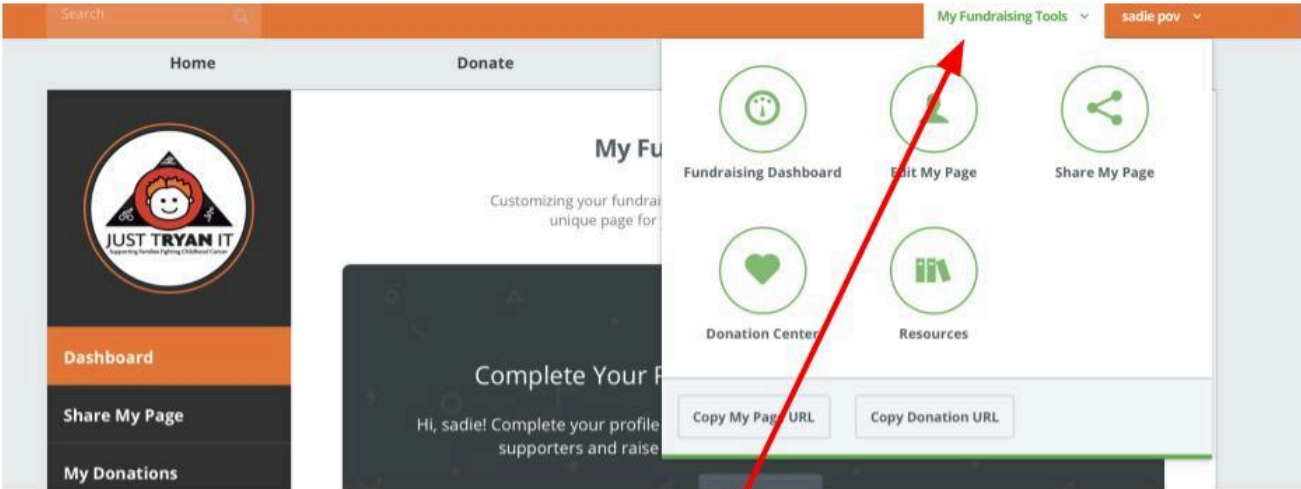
Search

My Fundraising Tools

sadie pov

Home

Donate

JUST TRYAN IT
Supporting Families Fighting Childhood Cancer

Dashboard

Share My Page

My Donations

My Fu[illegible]

Customizing your fundrai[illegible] unique page for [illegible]

Complete Your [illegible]

Hi, sadie! Complete your profile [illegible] supporters and raise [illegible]

Fundraising Dashboard

Edit My Page

Share My Page

Donation Center

Resources

Copy My Page URL

Copy Donation URL